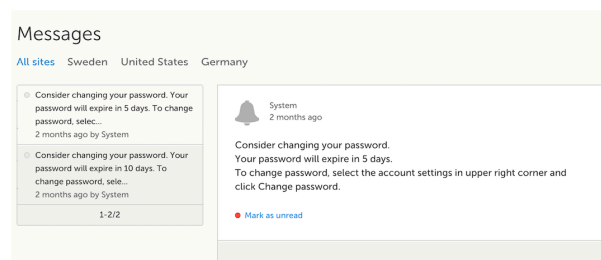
Messages

All sites Sweden United States Germany

Consider changing your password. Your password will expire in 5 days. To change password, selec...
2 months ago by System

Consider changing your password. Your password will expire in 10 days. To change password, sele...
2 months ago by System

1-2/2

System
2 months ago

Consider changing your password.
Your password will expire in 5 days.
To change password, select the account settings in upper right corner and click Change password.

Mark as unread